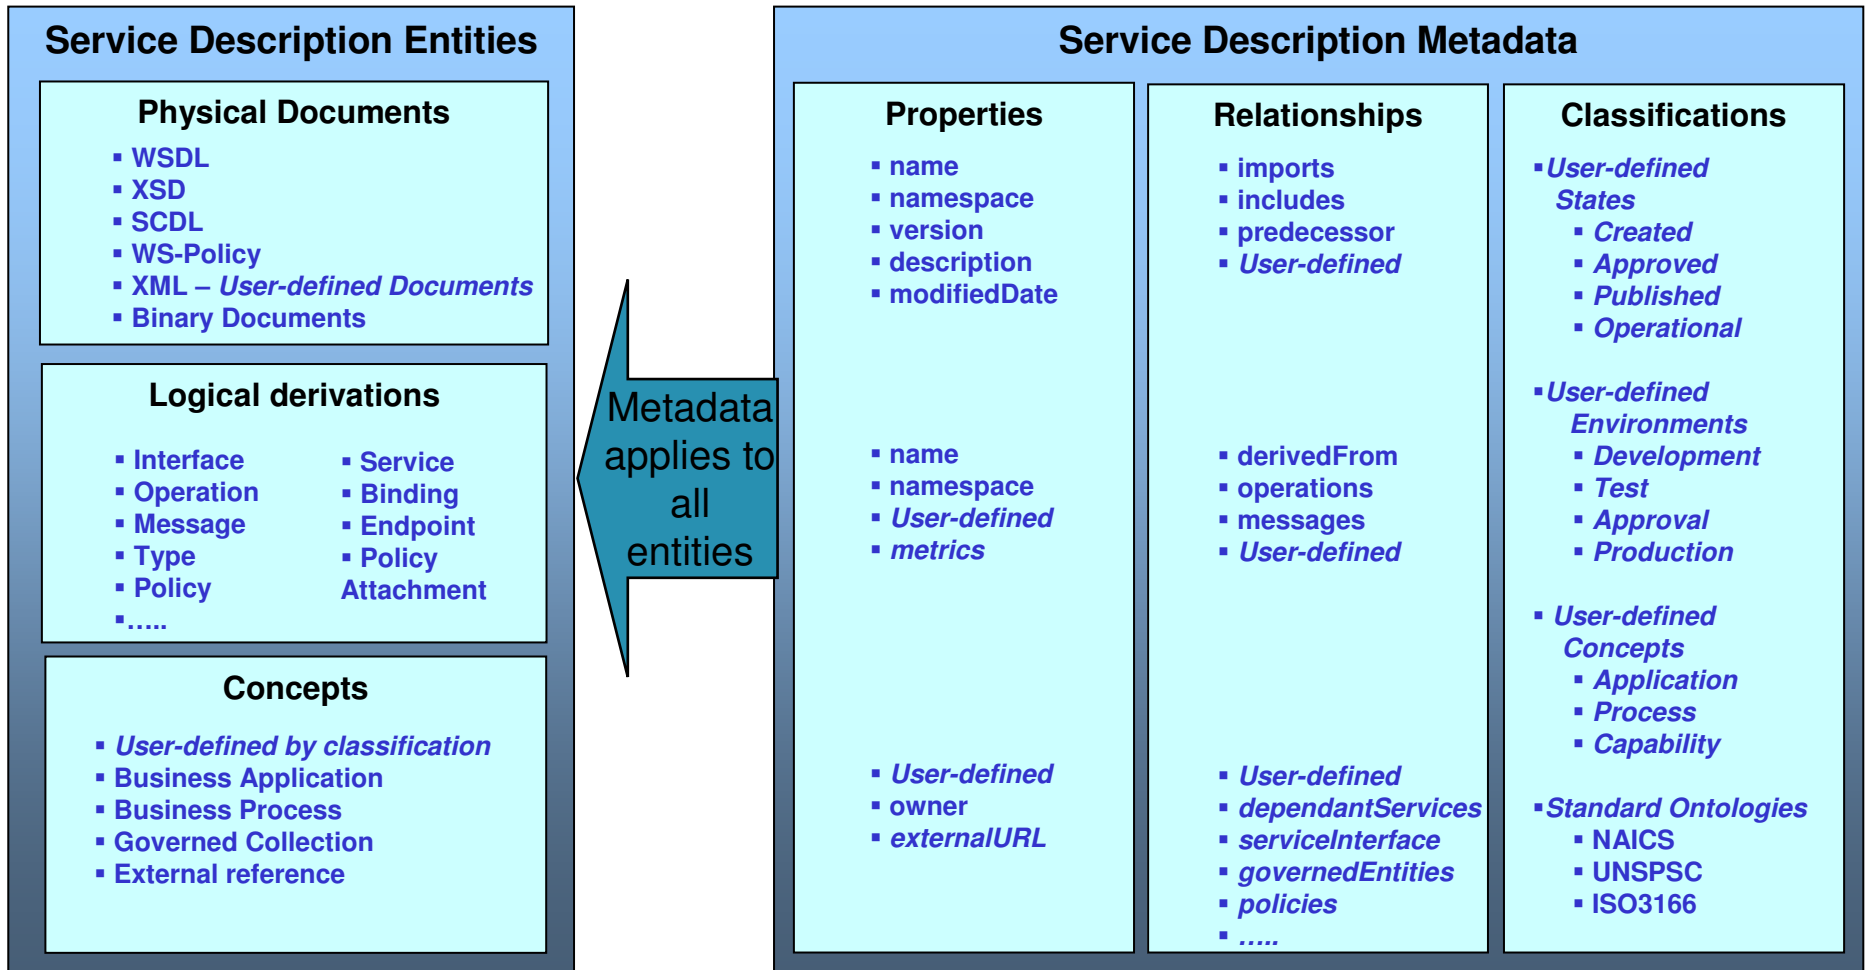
Service Description Entities

Physical Documents

- WSDL
- XSD
- SCDL
- WS-Policy
- XML – *User-defined Documents*
- Binary Documents

Logical derivations

- Interface
- Operation
- Message
- Type
- Policy
- .....

- Service
- Binding
- Endpoint
- Policy Attachment

Concepts

- *User-defined by classification*
- Business Application
- Business Process
- Governed Collection
- External reference

Metadata applies to all entities

Service Description Metadata

Properties

- name
- namespace
- version
- description
- modifiedDate

- name
- namespace
- *User-defined*
- *metrics*

- *User-defined*
- owner
- *externalURL*

Relationships

- imports
- includes
- predecessor
- *User-defined*

- derivedFrom
- operations
- messages
- *User-defined*

- *User-defined*
- *dependantServices*
- *serviceInterface*
- *governedEntities*
- *policies*
- *.....*

Classifications

- *User-defined States*
  - *Created*
  - *Approved*
  - *Published*
  - *Operational*

- *User-defined Environments*
  - *Development*
  - *Test*
  - *Approval*
  - *Production*

- *User-defined Concepts*
  - *Application*
  - *Process*
  - *Capability*

- *Standard Ontologies*
  - NAICS
  - UNSPSC
  - ISO3166